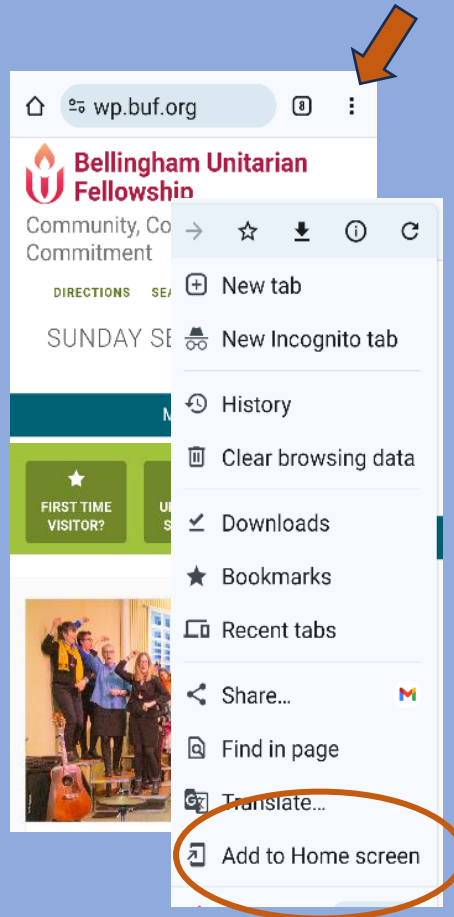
wp.buf.org

8

Bellingham Unitarian Fellowship

Community, Co
Commitment

DIRECTIONS SEA

SUNDAY SE

M

FIRST TIME VISITOR?

U
S

New tab

New Incognito tab

History

Clear browsing data

Downloads

Bookmarks

Recent tabs

Share...

Find in page

Translate...

Add to Home screen